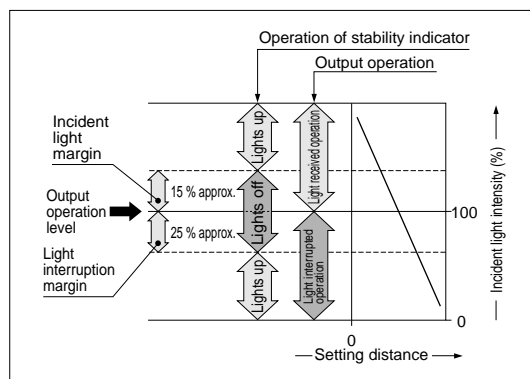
Operation of stability indicator

Output operation

Incident light margin

Output operation level

Light interruption margin

15 % approx.

25 % approx.

Lights up

Lights off

Lights up

Light received operation

Light interrupted operation

100

0

Incident light intensity (%)

0

Setting distance